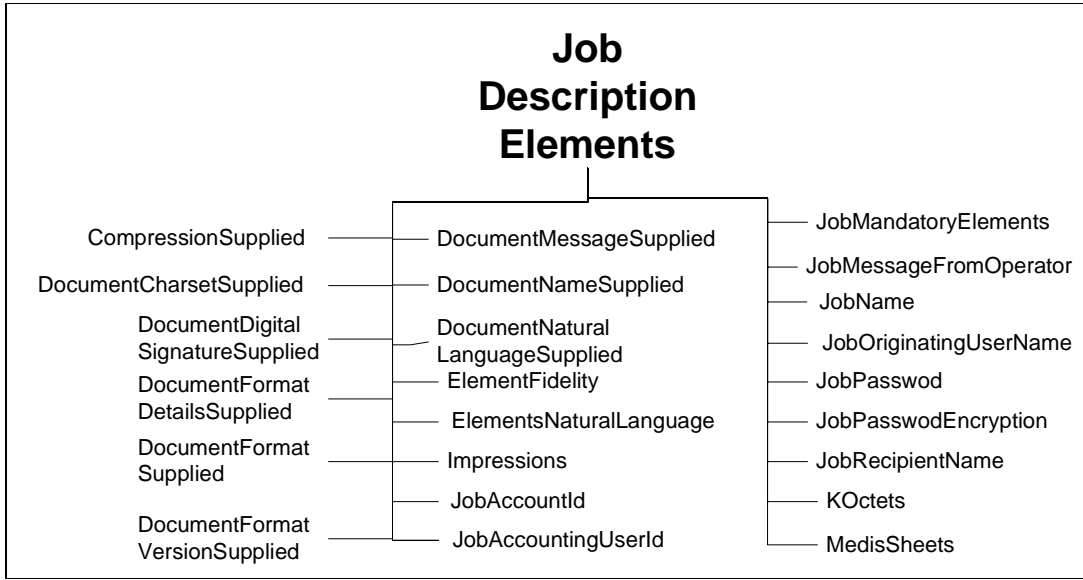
Job Description Elements

CompressionSupplied

DocumentCharsetSupplied

DocumentDigital SignatureSupplied

DocumentFormat DetailsSupplied

DocumentFormat Supplied

DocumentFormat VersionSupplied

DocumentMessageSupplied

DocumentNameSupplied

DocumentNatural LanguageSupplied

ElementFidelity

ElementsNaturalLanguage

Impressions

JobAccountId

JobAccountingUserId

JobMandatoryElements

JobMessageFromOperator

JobName

JobOriginatingUserName

JobPasswod

JobPasswodEncryption

JobRecipientName

KOctets

MedisSheets